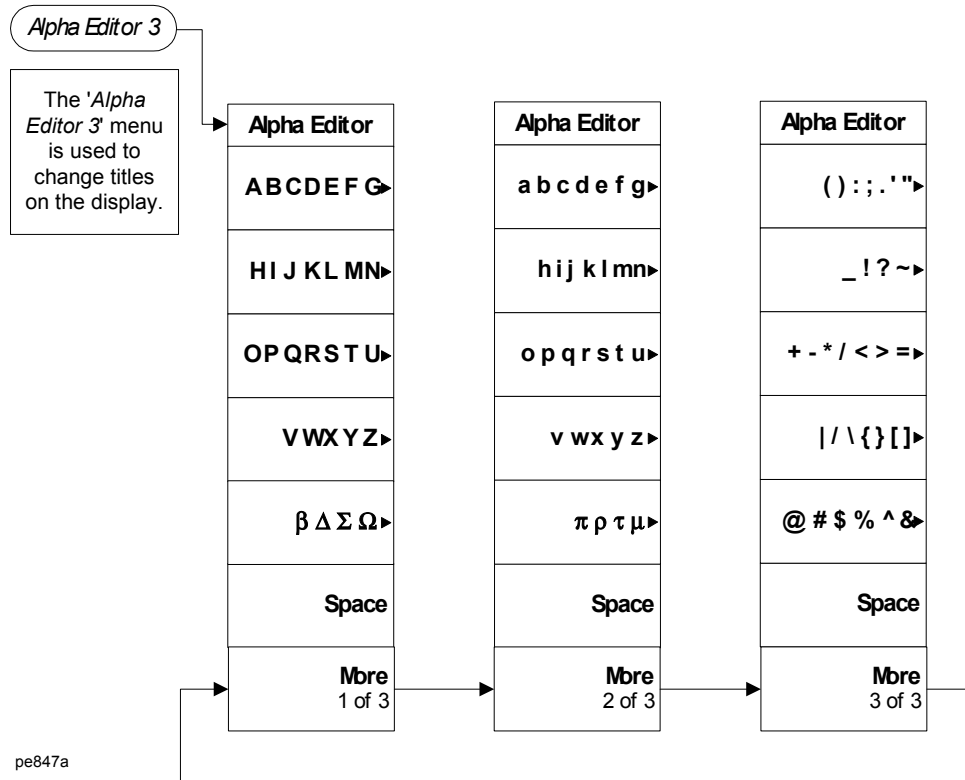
Alpha Editor 3

The 'Alpha Editor 3' menu is used to change titles on the display.

Alpha Editor

ABCDEFG

HIJKLMN

OPQRSTU

VWXYZ

$\beta \Delta \Sigma \Omega$

Space

More
1 of 3

Alpha Editor

abcdefg

hijklmn

opqrstu

vwxyz

$\pi \rho \tau \mu$

Space

More
2 of 3

Alpha Editor

( ) : ; . ' "

_ ! ? ~

+ - * / < > =

| / \ { } [ ]

@ # $ % ^ &

Space

More
3 of 3

pe847a